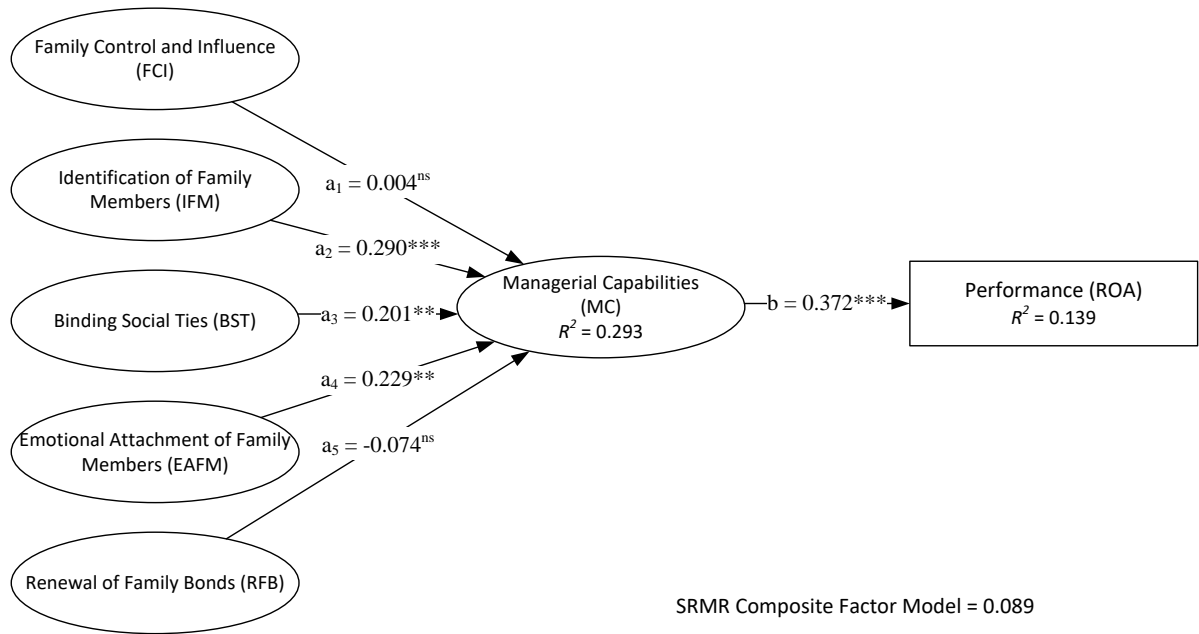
Family Control and Influence (FCI)

Identification of Family Members (IFM)

Binding Social Ties (BST)

Emotional Attachment of Family Members (EAFM)

Renewal of Family Bonds (RFB)

$a_1 = 0.004^{ns}$

$a_2 = 0.290^{***}$

$a_3 = 0.201^{**}$

$a_4 = 0.229^{**}$

$a_5 = -0.074^{ns}$

Managerial Capabilities (MC) $R^2 = 0.293$

$b = 0.372^{***}$

Performance (ROA) $R^2 = 0.139$

SRMR Composite Factor Model = 0.089